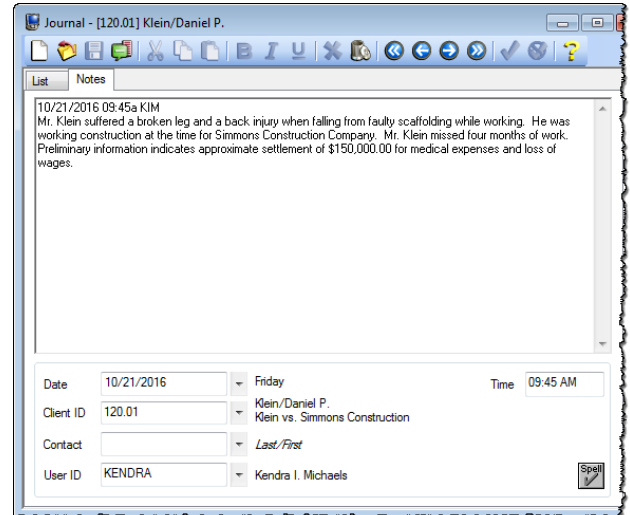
Journal - [120.01] Klein/Daniel P.

List Notes

10/21/2016 09:45a KIM
Mr. Klein suffered a broken leg and a back injury when falling from faulty scaffolding while working. He was working construction at the time for Simmons Construction Company. Mr. Klein missed four months of work. Preliminary information indicates approximate settlement of $150,000.00 for medical expenses and loss of wages.

Date 10/21/2016 Friday Time 09:45 AM
Client ID 120.01 Klein/Daniel P.
Klein vs. Simmons Construction
Contact Last/First
User ID KENDRA Kendra I. Michaels
Spell